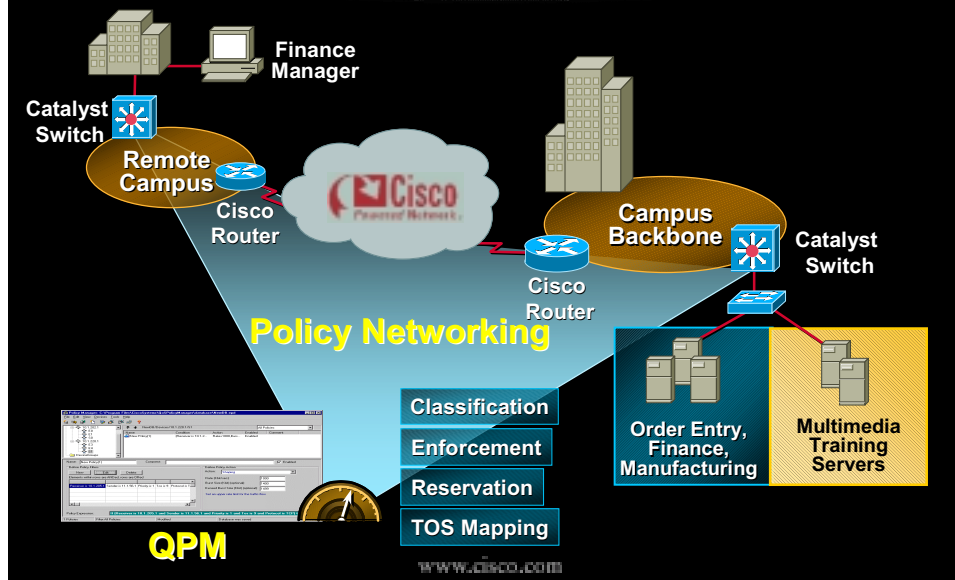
Finance Manager

Catalyst Switch

Remote Campus

Cisco Router

Cisco
Powered Network

Campus Backbone

Catalyst Switch

Cisco Router

Policy Networking

Classification

Enforcement

Reservation

TOS Mapping

Order Entry, Finance, Manufacturing

Multimedia Training Servers

QPM

www.cisco.com